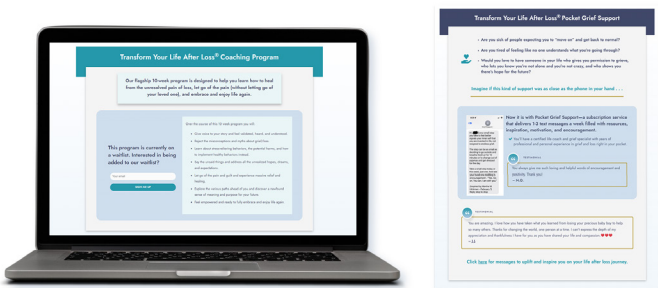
Transform Your Life After Loss® Coaching Program

Our flagship 10-week program is designed to help you learn how to heal from the unresolved pain of loss, let go of the pain (without letting go of your loved one), and embrace and enjoy life again.

This program is currently on a waitlist. Interested in being added to our waitlist?

SIGN ME UP

Transform Your Life After Loss® Pocket Grief Support

Are you sick of people expecting you to "move on" and get back to normal?

Are you tired of feeling like no one understands what you're going through?

Would you love to have someone in your life who gives you permission to grieve, who lets you know you're not alone and you're not crazy, and who shows you there's hope for the future?

Imagine if this kind of support was as close as the phone in your hand . . .

Now it is with Pocket Grief Support—a subscription service that delivers 1-2 text messages a week filled with resources, inspiration, motivation, and encouragement

Click here for messages to uplift and inspire you on your life after loss journey.